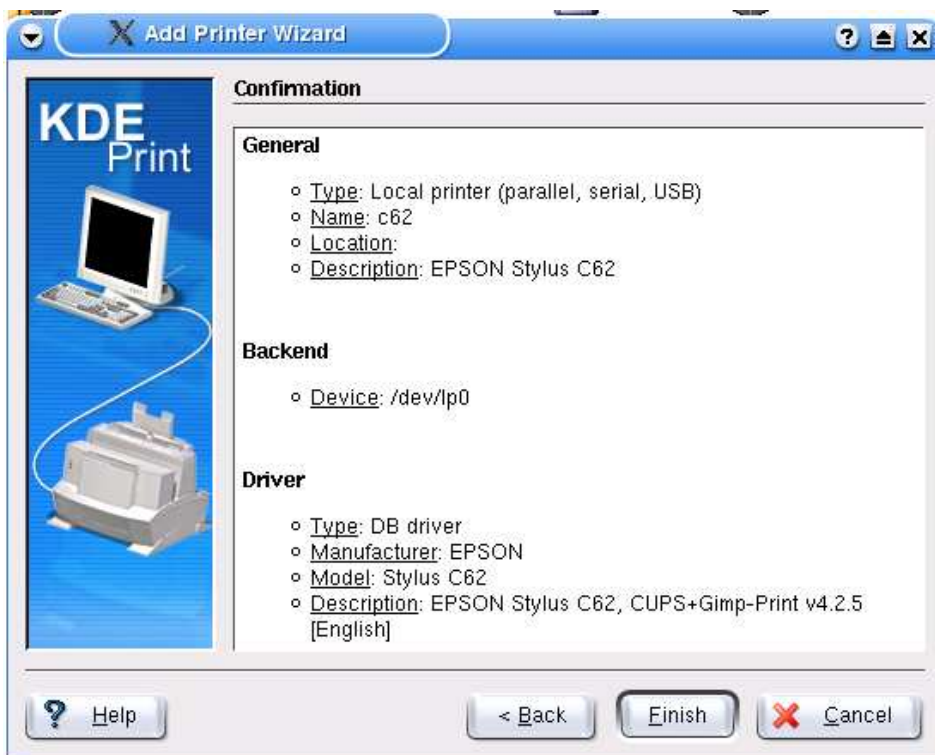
Add Printer Wizard

KDE Print

Confirmation

General

- Type: Local printer (parallel, serial, USB)
- Name: c62
- Location:
- Description: EPSON Stylus C62

Backend

- Device: /dev/lp0

Driver

- Type: DB driver
- Manufacturer: EPSON
- Model: Stylus C62
- Description: EPSON Stylus C62, CUPS+Gimp-Print v4.2.5 [English]

Help

< Back

Finish

Cancel